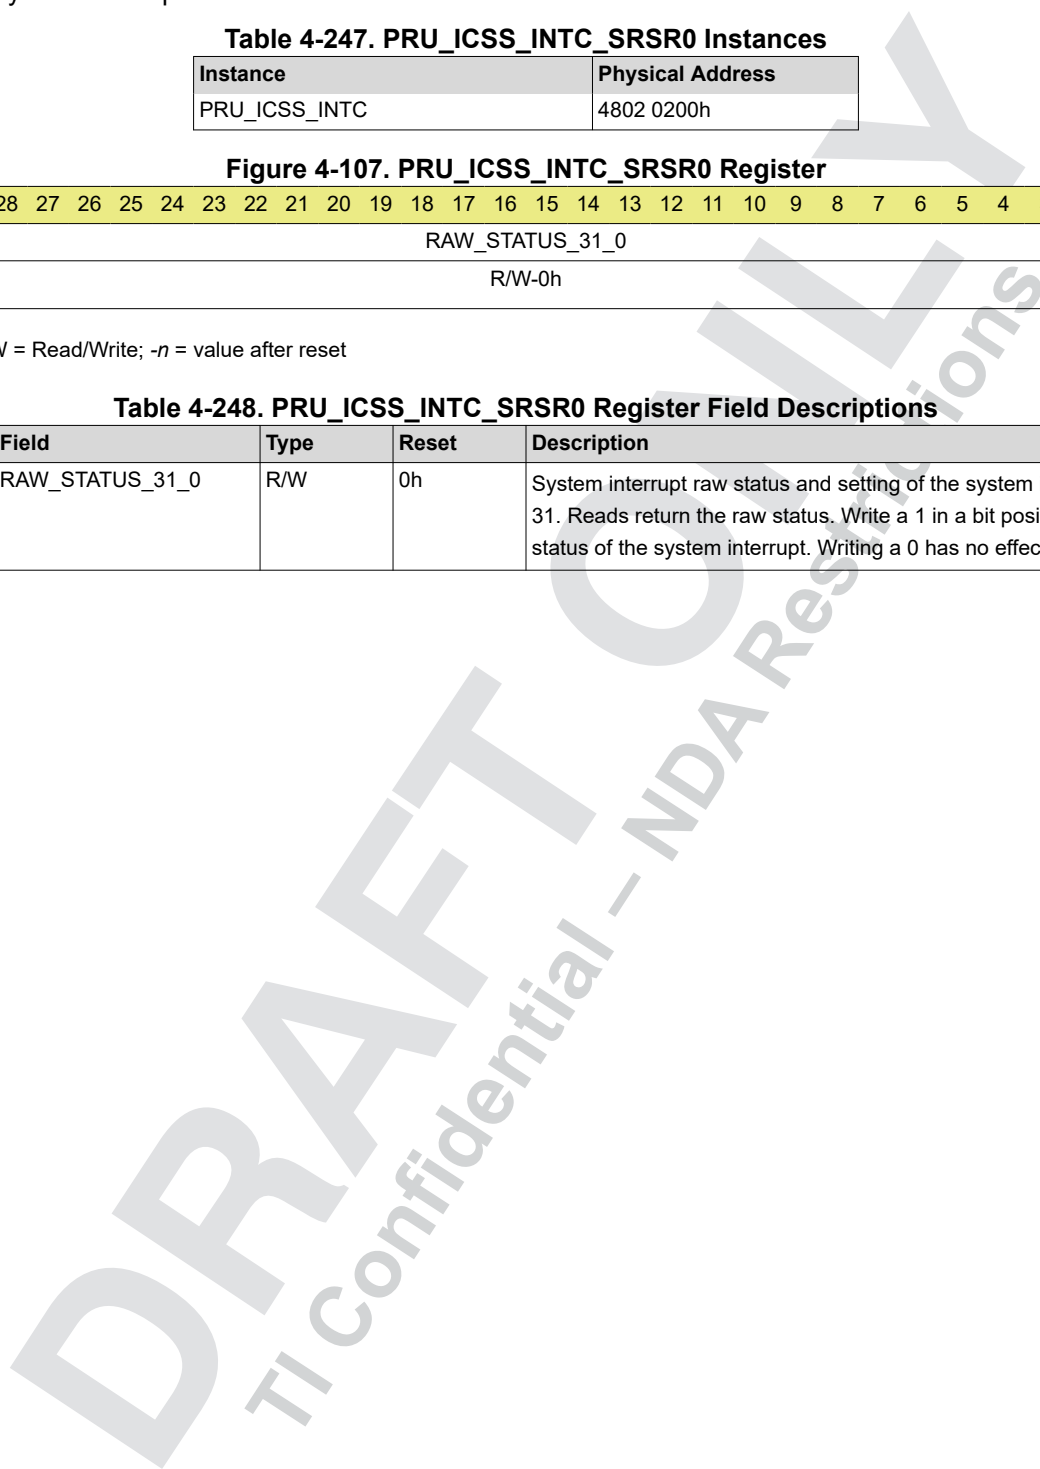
Table 4-247. PRU_ICSS_INTC_SRSR0 Instances

| Instance | Physical Address |
|---|---|
| PRU_ICSS_INTC | 4802 0200h |

Figure 4-107. PRU_ICSS_INTC_SRSR0 Register

28 27 26 25 24 23 22 21 20 19 18 17 16 15 14 13 12 11 10 9 8 7 6 5 4

RAW_STATUS_31_0

R/W-0h

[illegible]/ = Read/Write; -*n* = value after reset

Table 4-248. PRU_ICSS_INTC_SRSR0 Register Field Descriptions

| Field | Type | Reset | Description |
|---|---|---|---|
| RAW_STATUS_31_0 | R/W | 0h | System interrupt raw status and setting of the system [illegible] 31. Reads return the raw status. Write a 1 in a bit posi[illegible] status of the system interrupt. Writing a 0 has no effec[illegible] |

DRAFT ONLY

TI Confidential – NDA Restrictions